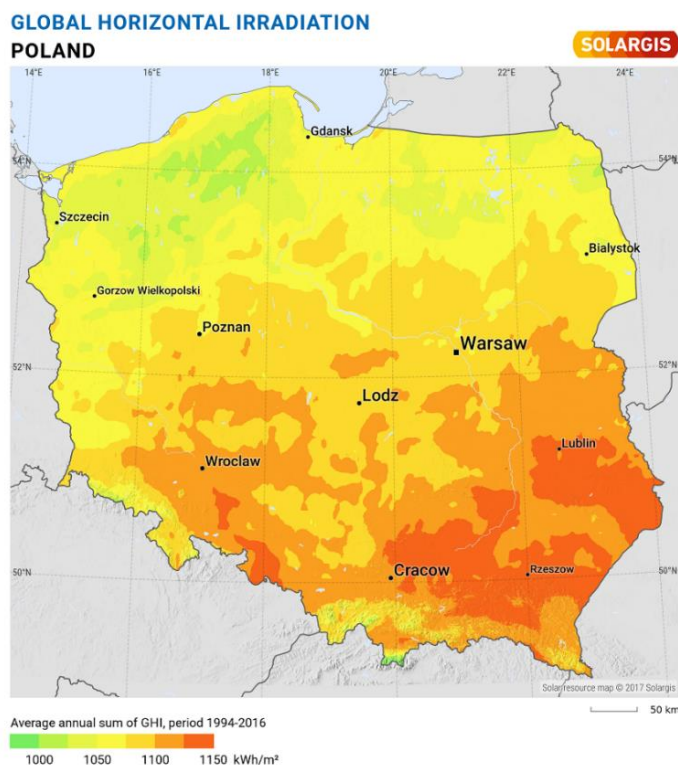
GLOBAL HORIZONTAL IRRADIATION
POLAND

SOLARGIS

14°E 16°E 18°E 20°E 22°E 24°E

54°N 54°N

52°N 52°N

50°N 50°N

Gdansk
Szczecin
Bialystok
Gorzow Wielkopolski
Poznan
Warsaw
Lodz
Lublin
Wroclaw
Cracow
Rzeszow

Solarresource map © 2017 Solargis

50 km

Average annual sum of GHI, period 1994-2016

1000 1050 1100 1150 kWh/m²